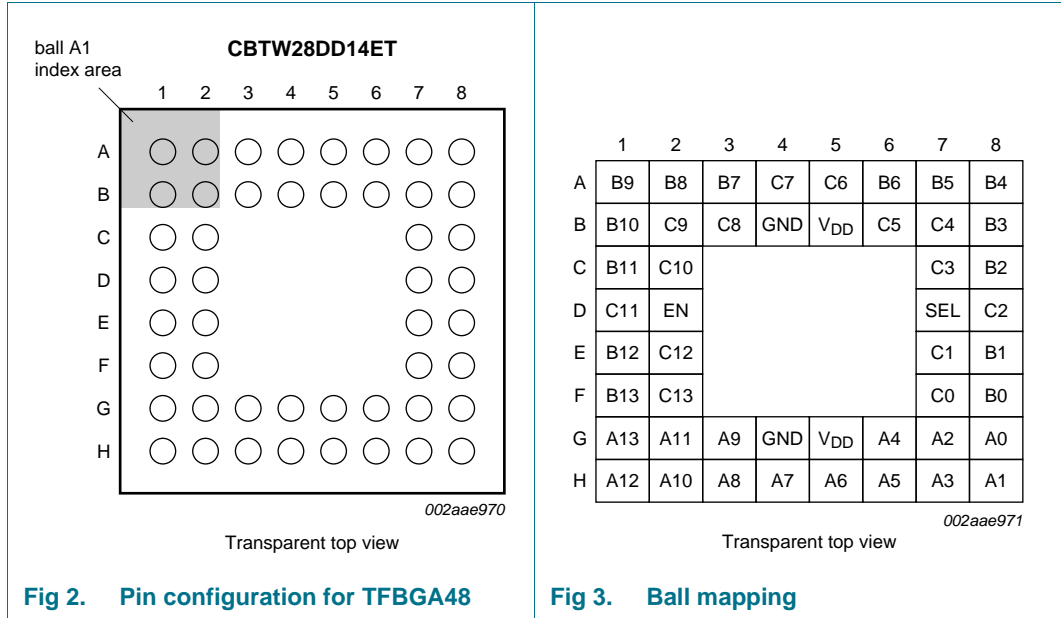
ball A1 index area

CBTW28DD14ET

1 2 3 4 5 6 7 8

A
B
C
D
E
F
G
H

002aae970

Transparent top view

Fig 2. Pin configuration for TFBGA48

| | 1 | 2 | 3 | 4 | 5 | 6 | 7 | 8 |
|---|---|---|---|---|---|---|---|---|
| A | B9 | B8 | B7 | C7 | C6 | B6 | B5 | B4 |
| B | B10 | C9 | C8 | GND | $V_{DD}$ | C5 | C4 | B3 |
| C | B11 | C10 | | | | | C3 | B2 |
| D | C11 | EN | | | | | SEL | C2 |
| E | B12 | C12 | | | | | C1 | B1 |
| F | B13 | C13 | | | | | C0 | B0 |
| G | A13 | A11 | A9 | GND | $V_{DD}$ | A4 | A2 | A0 |
| H | A12 | A10 | A8 | A7 | A6 | A5 | A3 | A1 |

002aae971

Transparent top view

Fig 3. Ball mapping